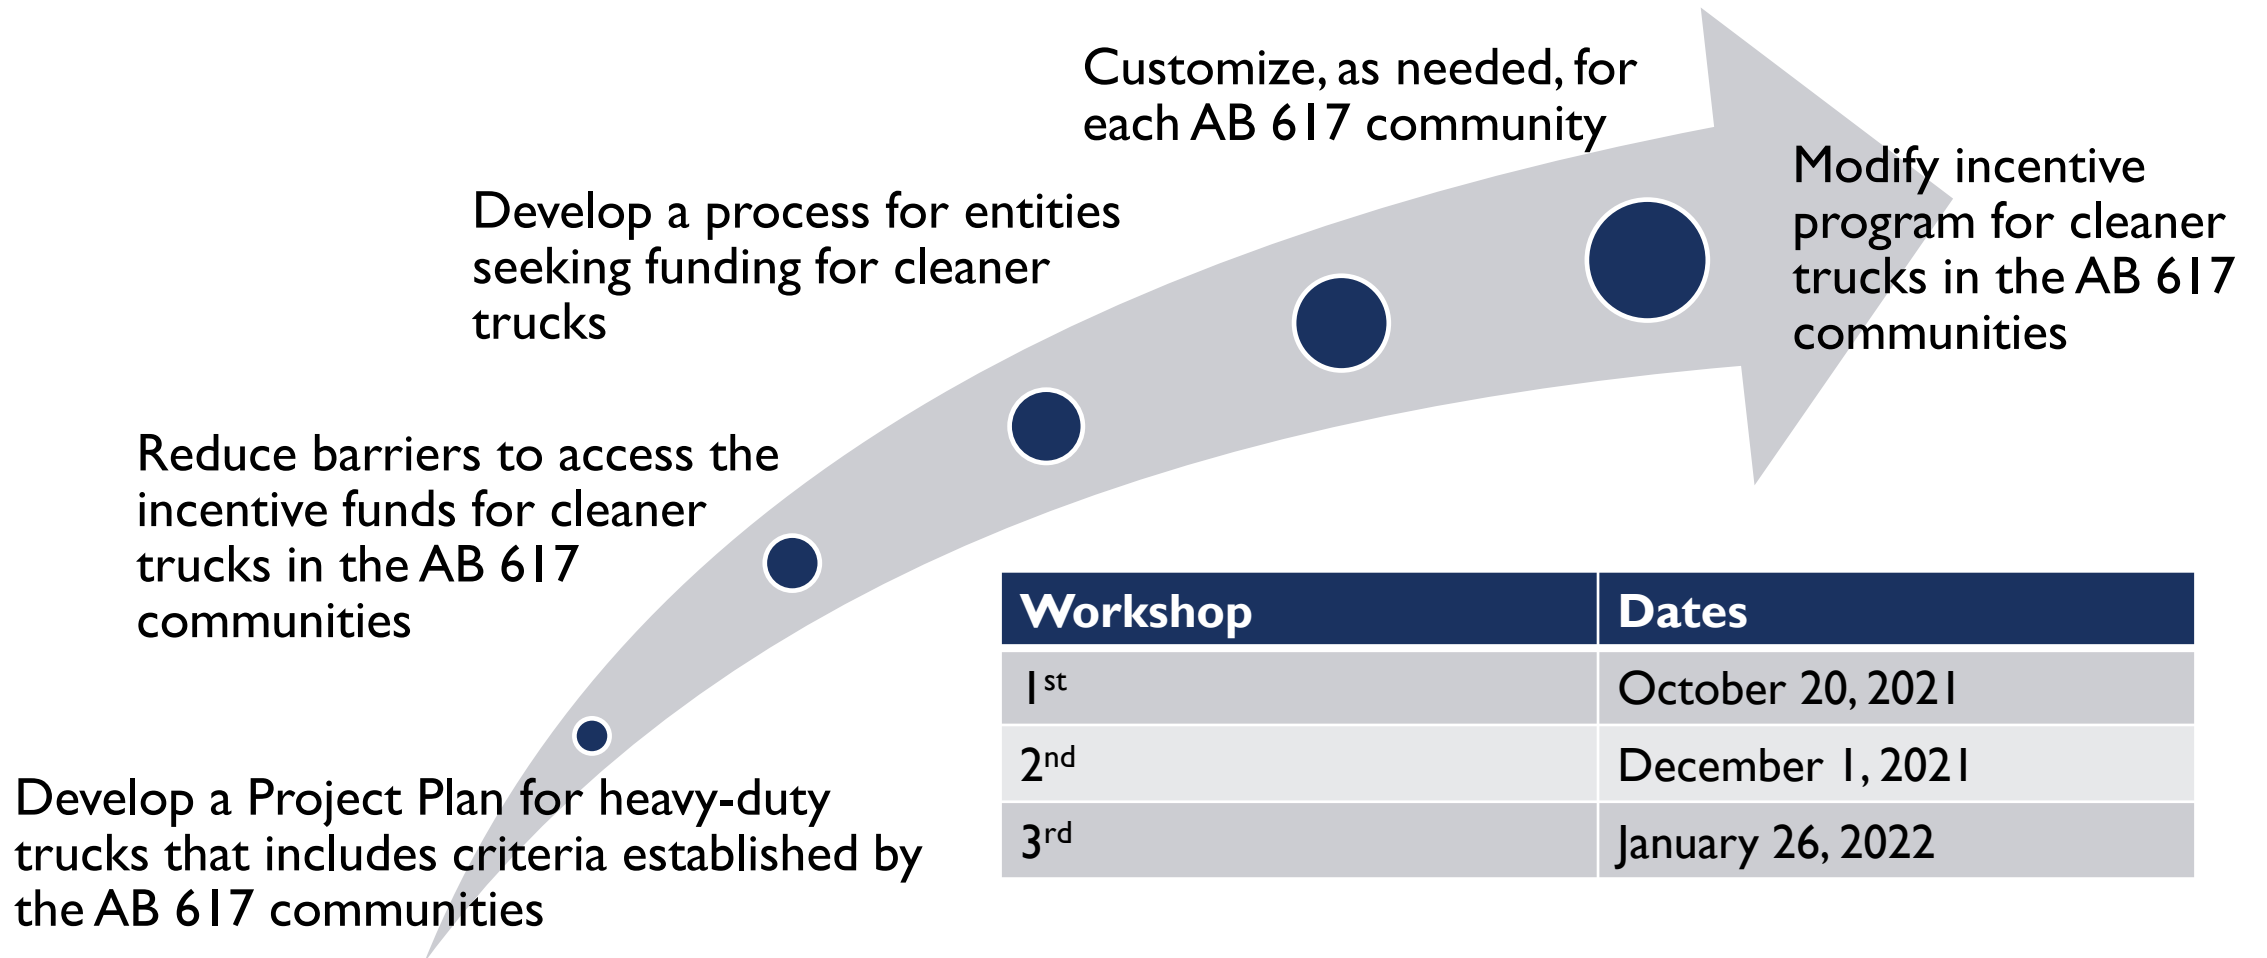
Develop a Project Plan for heavy-duty trucks that includes criteria established by the AB 617 communities

Reduce barriers to access the incentive funds for cleaner trucks in the AB 617 communities

Develop a process for entities seeking funding for cleaner trucks

Customize, as needed, for each AB 617 community

Modify incentive program for cleaner trucks in the AB 617 communities

| Workshop | Dates |
|---|---|
| 1$^{st}$ | October 20, 2021 |
| 2$^{nd}$ | December 1, 2021 |
| 3$^{rd}$ | January 26, 2022 |